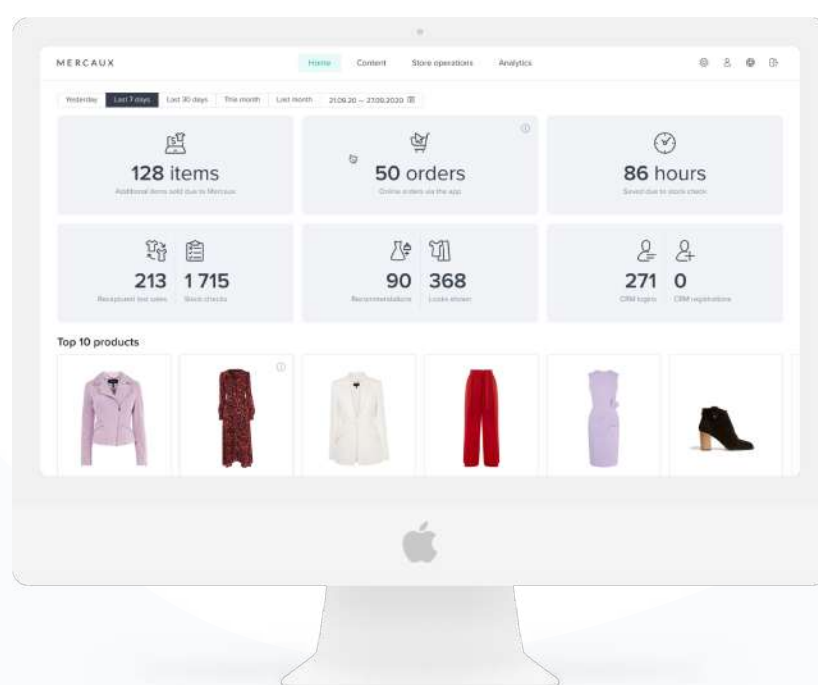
MERCAUX

Home Content Store operations Analytics

Yesterday Last 7 days Last 30 days This month Last month 21.09.20 – 27.09.2020

128 items
Additional items sold due to Mercaux

50 orders
Online orders via the app

86 hours
Saved due to stock check

213 1 715
Receptionist led sales Stock checks

90 368
Recommendations Looks shown

271 0
CRM logins CRM registrations

Top 10 products